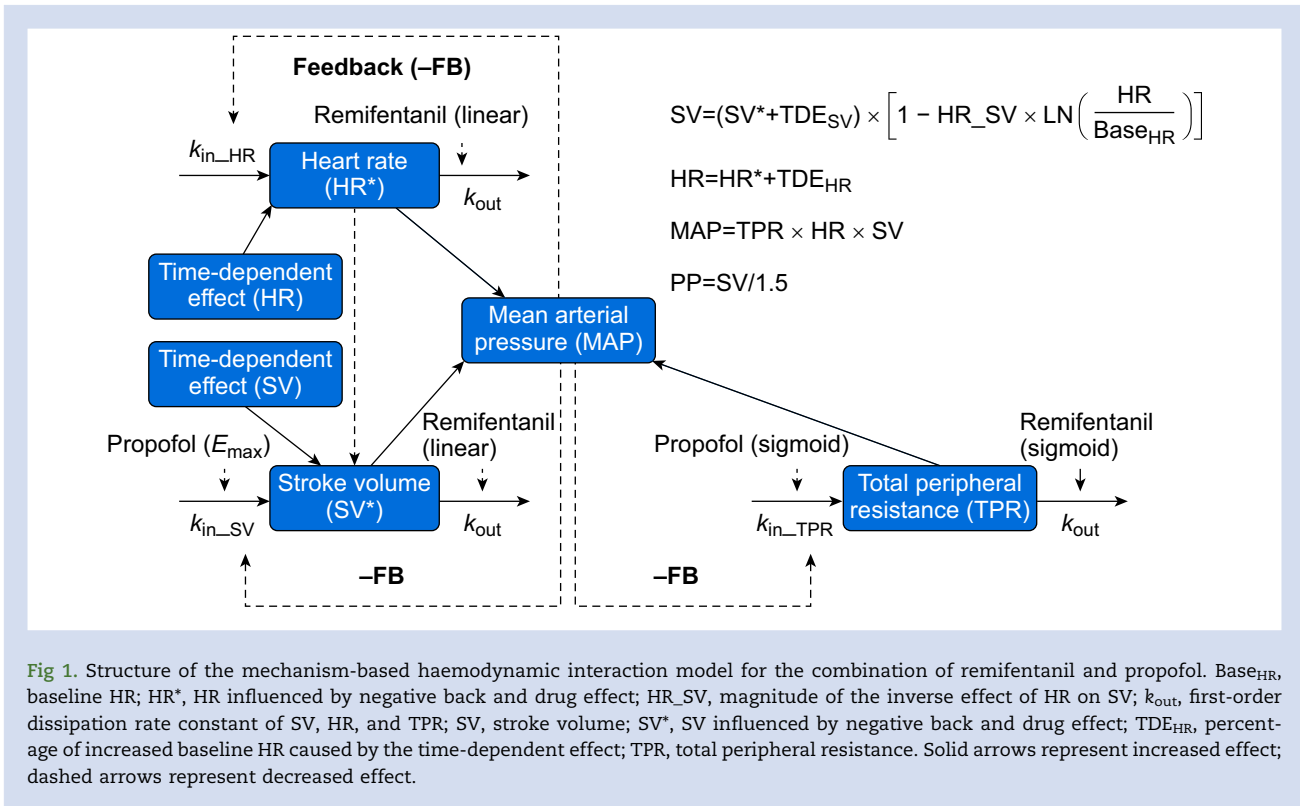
Feedback (–FB)

Remifentanil (linear)

$k_{in\_HR}$

Heart rate (HR*)

$k_{out}$

Time-dependent effect (HR)

Time-dependent effect (SV)

Mean arterial pressure (MAP)

Remifentanil (linear)

Propofol ($E_{max}$)

Stroke volume (SV*)

$k_{in\_SV}$

$k_{out}$

–FB

$SV=(SV^*+TDE_{SV}) \times \left[1 - HR\_SV \times LN\left(\frac{HR}{Base_{HR}}\right)\right]$

$HR=HR^*+TDE_{HR}$

$MAP=TPR \times HR \times SV$

$PP=SV/1.5$

Remifentanil (sigmoid)

Propofol (sigmoid)

Total peripheral resistance (TPR)

$k_{in\_TPR}$

$k_{out}$

–FB

Fig 1. Structure of the mechanism-based haemodynamic interaction model for the combination of remifentanil and propofol. $Base_{HR}$, baseline HR; HR*, HR influenced by negative back and drug effect; HR_SV, magnitude of the inverse effect of HR on SV; $k_{out}$, first-order dissipation rate constant of SV, HR, and TPR; SV, stroke volume; SV*, SV influenced by negative back and drug effect; $TDE_{HR}$, percentage of increased baseline HR caused by the time-dependent effect; TPR, total peripheral resistance. Solid arrows represent increased effect; dashed arrows represent decreased effect.